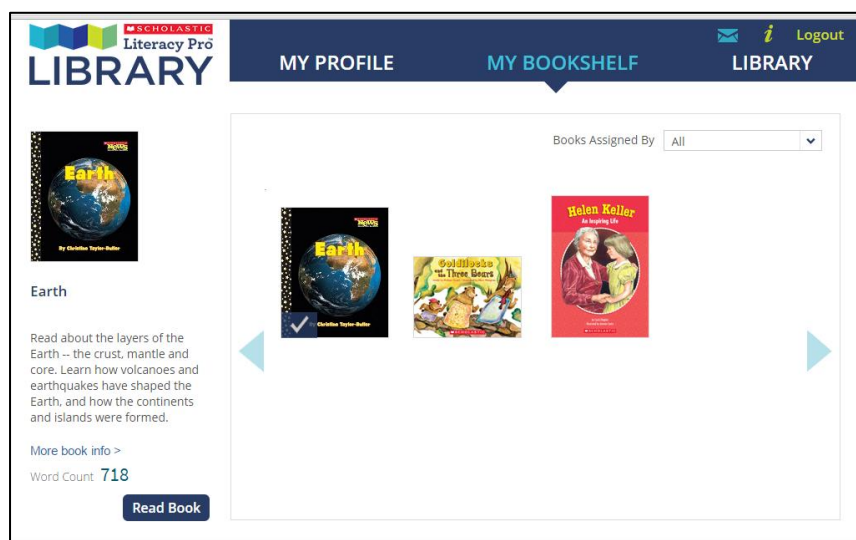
SCHOLASTIC
Literacy Pro
LIBRARY

Logout

MY PROFILE
MY BOOKSHELF
LIBRARY

Books Assigned By
All

Earth
By Christine Taylor-Butler

Earth

Read about the layers of the Earth -- the crust, mantle and core. Learn how volcanoes and earthquakes have shaped the Earth, and how the continents and islands were formed.

More book info >
Word Count 718
Read Book

Earth
Christine Taylor-Butler

Goldilocks and the Three Bears

Helen Keller
An Inspiring Life